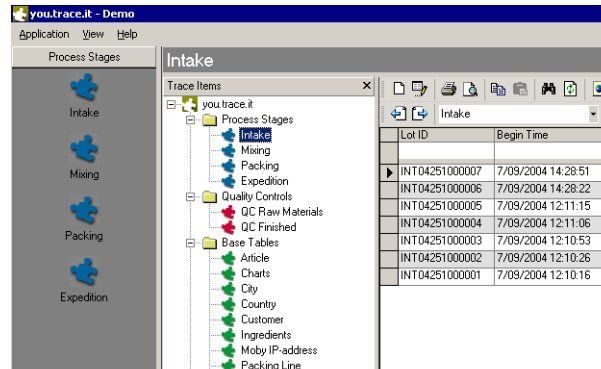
you.trace.it - Demo

Application View Help

Process Stages

Intake

Mixing

Packing

Expedition

Intake

Trace Items

you.trace.it
Process Stages
Intake
Mixing
Packing
Expedition
Quality Controls
QC Raw Materials
QC Finished
Base Tables
Article
Charts
City
Country
Customer
Ingredients
Moby IP-address
Packing Line

Intake

| Lot ID | Begin Time |
|---|---|
| INT04251000007 | 7/09/2004 14:28:51 |
| INT04251000006 | 7/09/2004 14:28:22 |
| INT04251000005 | 7/09/2004 12:11:15 |
| INT04251000004 | 7/09/2004 12:11:06 |
| INT04251000003 | 7/09/2004 12:10:53 |
| INT04251000002 | 7/09/2004 12:10:26 |
| INT04251000001 | 7/09/2004 12:10:16 |